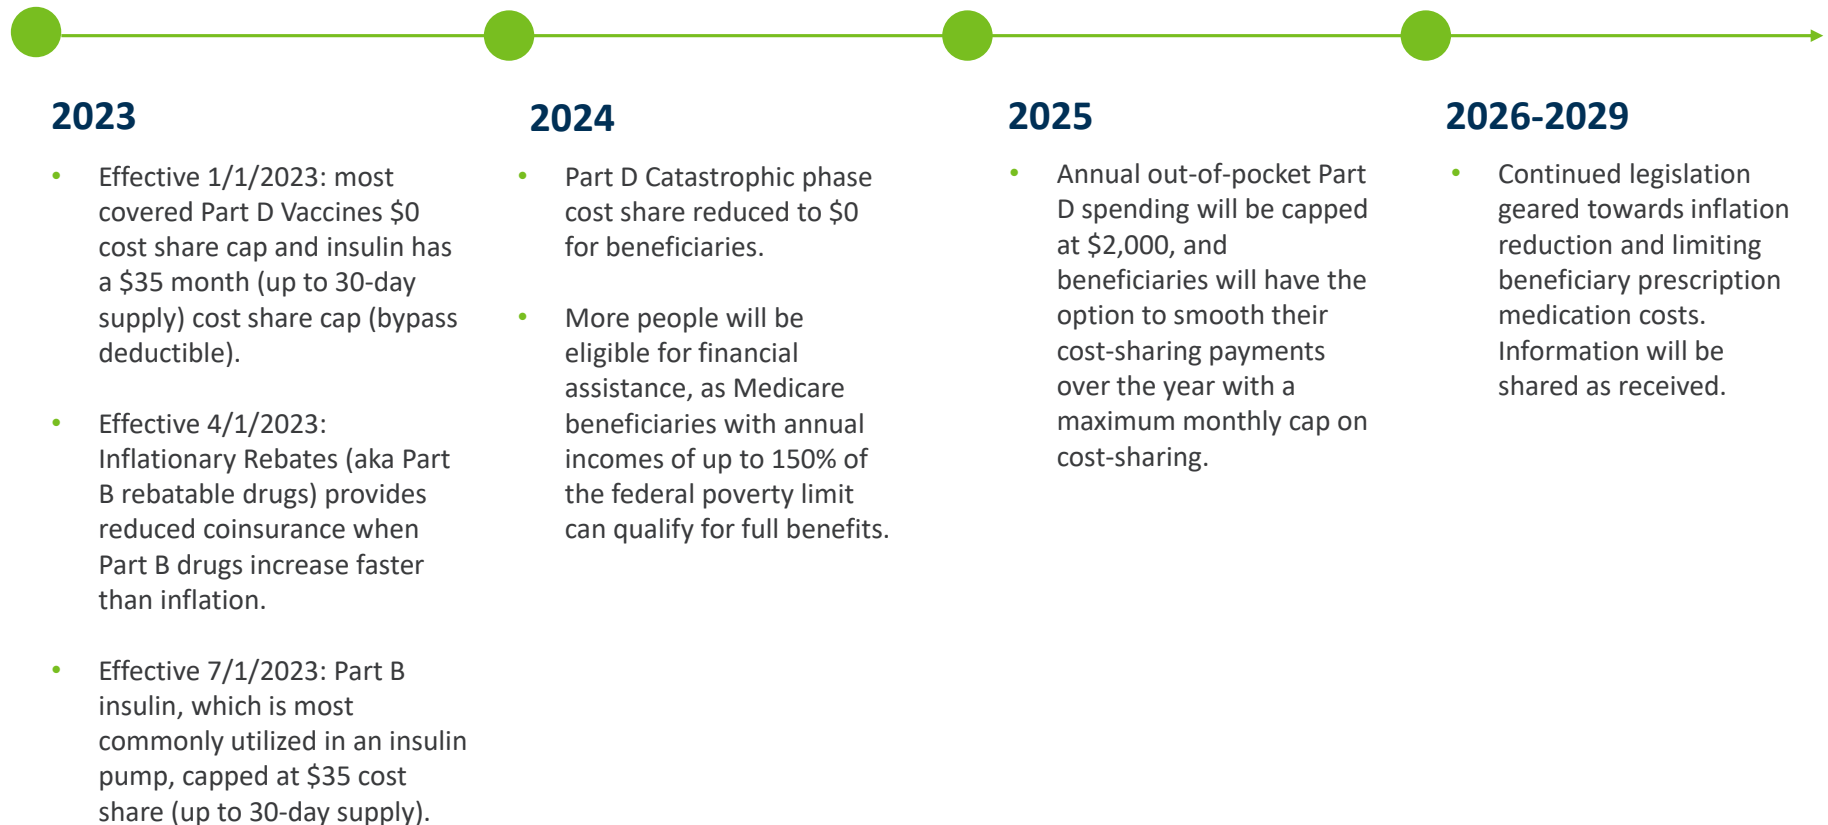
2023

- Effective 1/1/2023: most covered Part D Vaccines $0 cost share cap and insulin has a $35 month (up to 30-day supply) cost share cap (bypass deductible).

- Effective 4/1/2023: Inflationary Rebates (aka Part B rebatable drugs) provides reduced coinsurance when Part B drugs increase faster than inflation.

- Effective 7/1/2023: Part B insulin, which is most commonly utilized in an insulin pump, capped at $35 cost share (up to 30-day supply).

2024

- Part D Catastrophic phase cost share reduced to $0 for beneficiaries.

- More people will be eligible for financial assistance, as Medicare beneficiaries with annual incomes of up to 150% of the federal poverty limit can qualify for full benefits.

2025

- Annual out-of-pocket Part D spending will be capped at $2,000, and beneficiaries will have the option to smooth their cost-sharing payments over the year with a maximum monthly cap on cost-sharing.

2026-2029

- Continued legislation geared towards inflation reduction and limiting beneficiary prescription medication costs. Information will be shared as received.